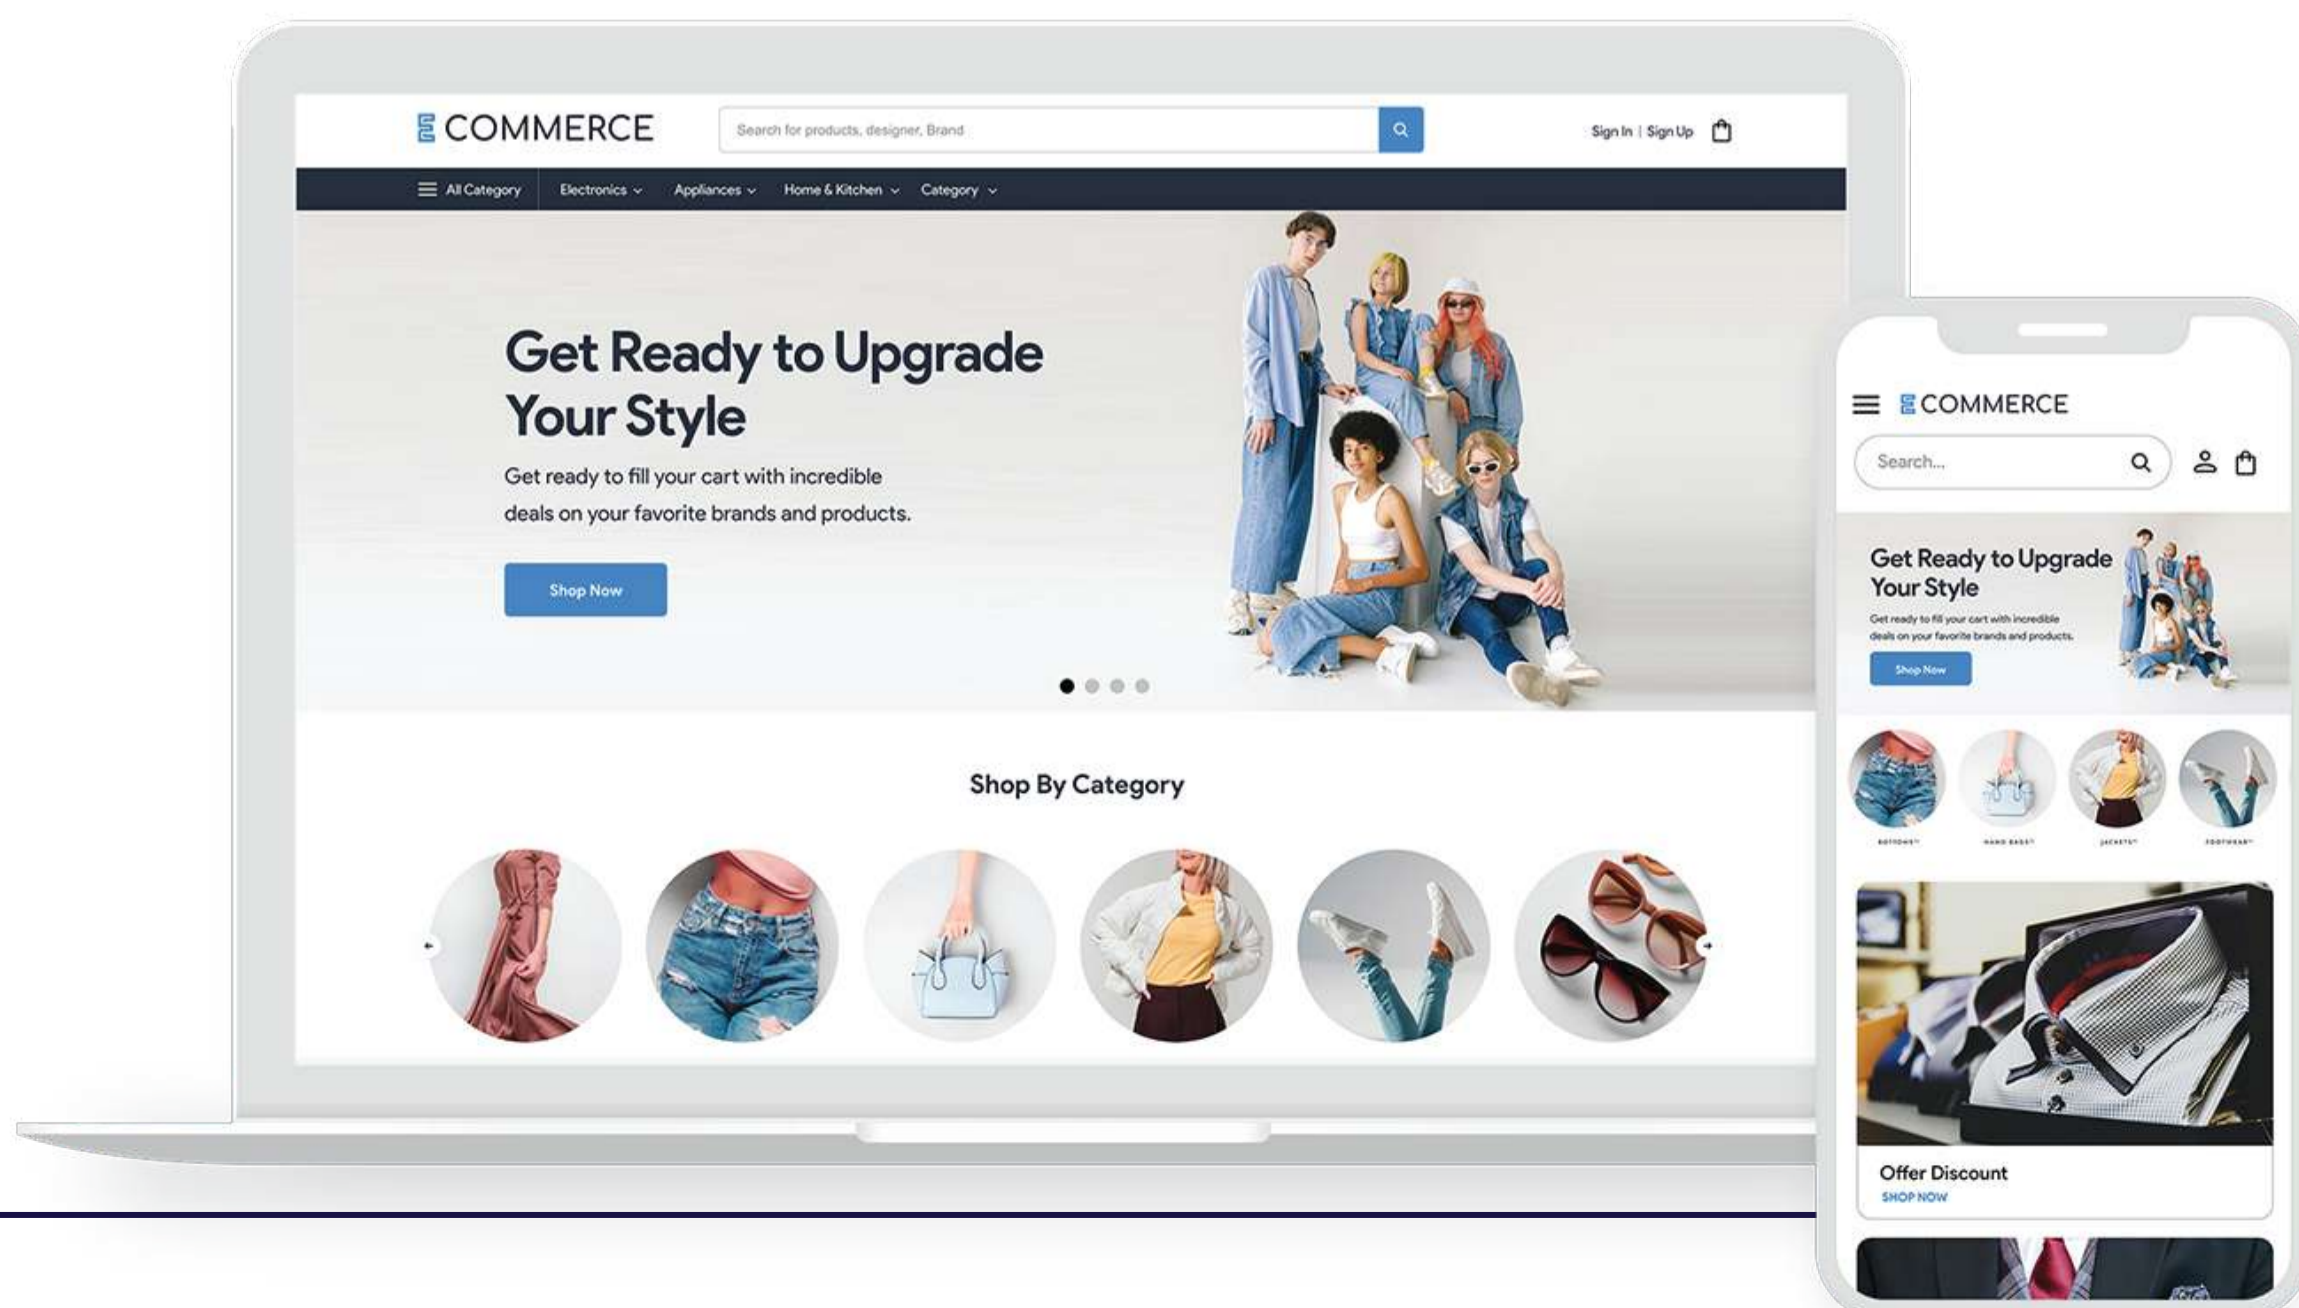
COMMERCE

Search for products, designer, Brand

Sign In | Sign Up

All Category Electronics Appliances Home & Kitchen Category

Get Ready to Upgrade Your Style

Get ready to fill your cart with incredible deals on your favorite brands and products.

Shop Now

Shop By Category

COMMERCE

Search...

Get Ready to Upgrade Your Style

Get ready to fill your cart with incredible deals on your favorite brands and products.

Shop Now

BOTTOMS HAND BAGS JACKETS FOOTWEAR

Offer Discount

SHOP NOW